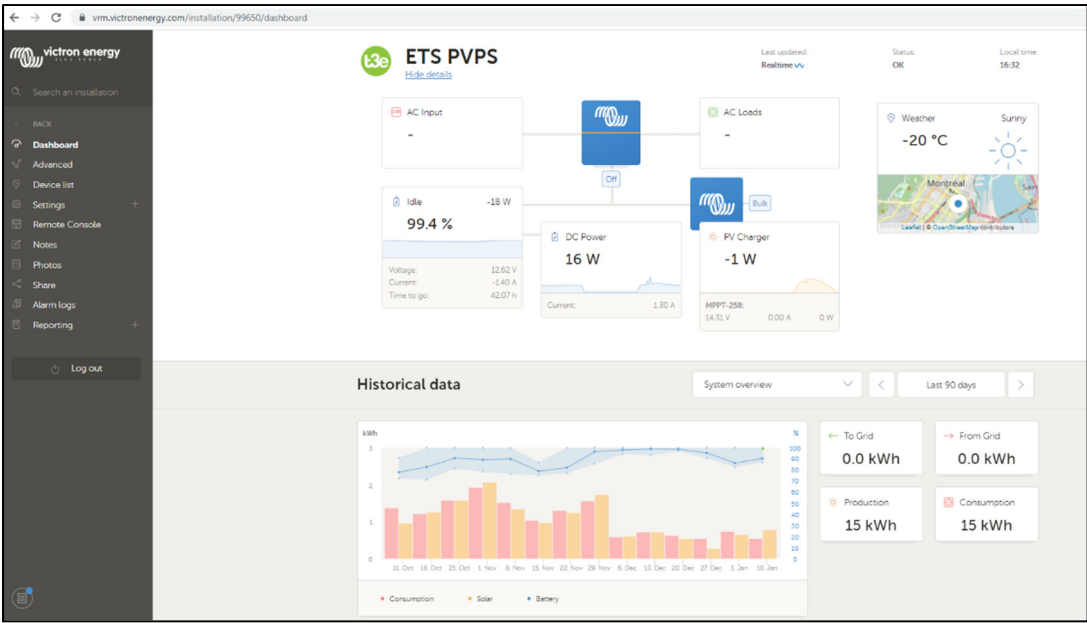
vrm.victronenergy.com/installation/99650/dashboard

victron energy

Search an installation

BACK
Dashboard
Advanced
Device list
Settings
Remote Console
Notes
Photos
Share
Alarm logs
Reporting

Log out

t3e ETS PVPS
Hide details

Last updated: Realtime
Status: OK
Local time: 16:32

AC Input
-

AC Loads
-

Off

Bulk

Idle -18 W
99.4 %
Voltage: 12.62 V
Current: -1.40 A
Time to go: 42.07 h

DC Power
16 W
Current: 1.30 A

PV Charger
-1 W
MPPT-258:
14.31 V 0.00 A 0 W

Weather Sunny
-20 °C
Montreal
Leaflet | © OpenStreetMap contributors

Historical data

System overview
Last 90 days

kWh %
3 100
90
80
2 70
60
50
1 40
30
20
0 10
0
11. Oct 18. Oct 25. Oct 1. Nov 8. Nov 15. Nov 22. Nov 29. Nov 6. Dec 13. Dec 20. Dec 27. Dec 3. Jan 10. Jan

Consumption Solar Battery

To Grid
0.0 kWh

From Grid
0.0 kWh

Production
15 kWh

Consumption
15 kWh